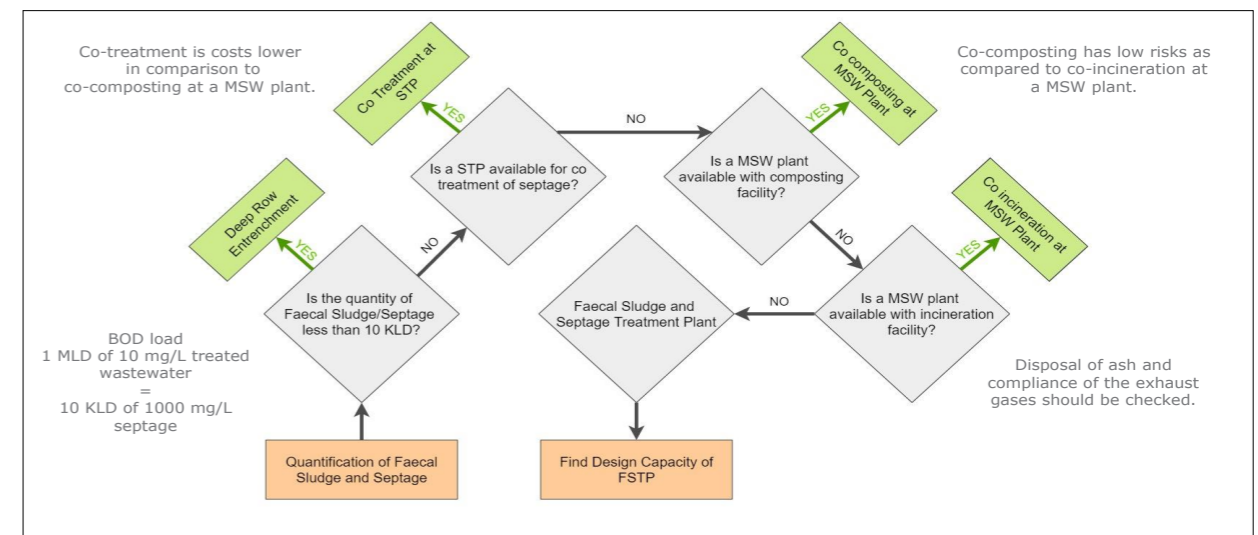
Co-treatment is costs lower in comparison to co-composting at a MSW plant.

Co Treatment at STP

YES

Is a STP available for co treatment of septage?

NO

Is a MSW plant available with composting facility?

YES

Co composting at MSW Plant

Co-composting has low risks as compared to co-incineration at a MSW plant.

Deep Row Entrenchment

YES

NO

NO

Co incineration at MSW Plant

YES

Is the quantity of Faecal Sludge/Septage less than 10 KLD?

Faecal Sludge and Septage Treatment Plant

NO

Is a MSW plant available with incineration facility?

BOD load
1 MLD of 10 mg/L treated wastewater
=
10 KLD of 1000 mg/L septage

Disposal of ash and compliance of the exhaust gases should be checked.

Quantification of Faecal Sludge and Septage

Find Design Capacity of FSTP